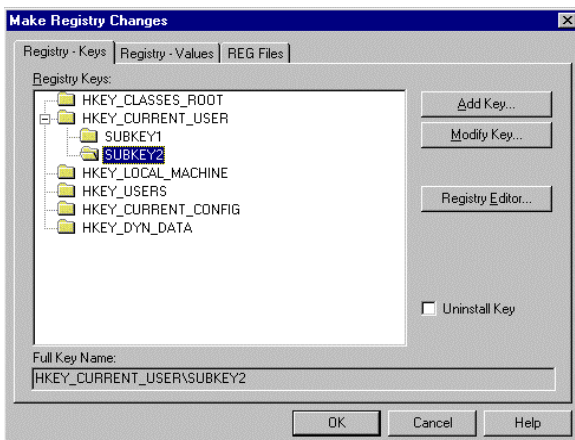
Make Registry Changes

Registry - Keys | Registry - Values | REG Files

Registry Keys:

HKEY_CLASSES_ROOT
HKEY_CURRENT_USER
SUBKEY1
SUBKEY2
HKEY_LOCAL_MACHINE
HKEY_USERS
HKEY_CURRENT_CONFIG
HKEY_DYN_DATA

Add Key...
Modify Key...
Registry Editor...

Uninstall Key

Full Key Name:
HKEY_CURRENT_USER\SUBKEY2

OK
Cancel
Help